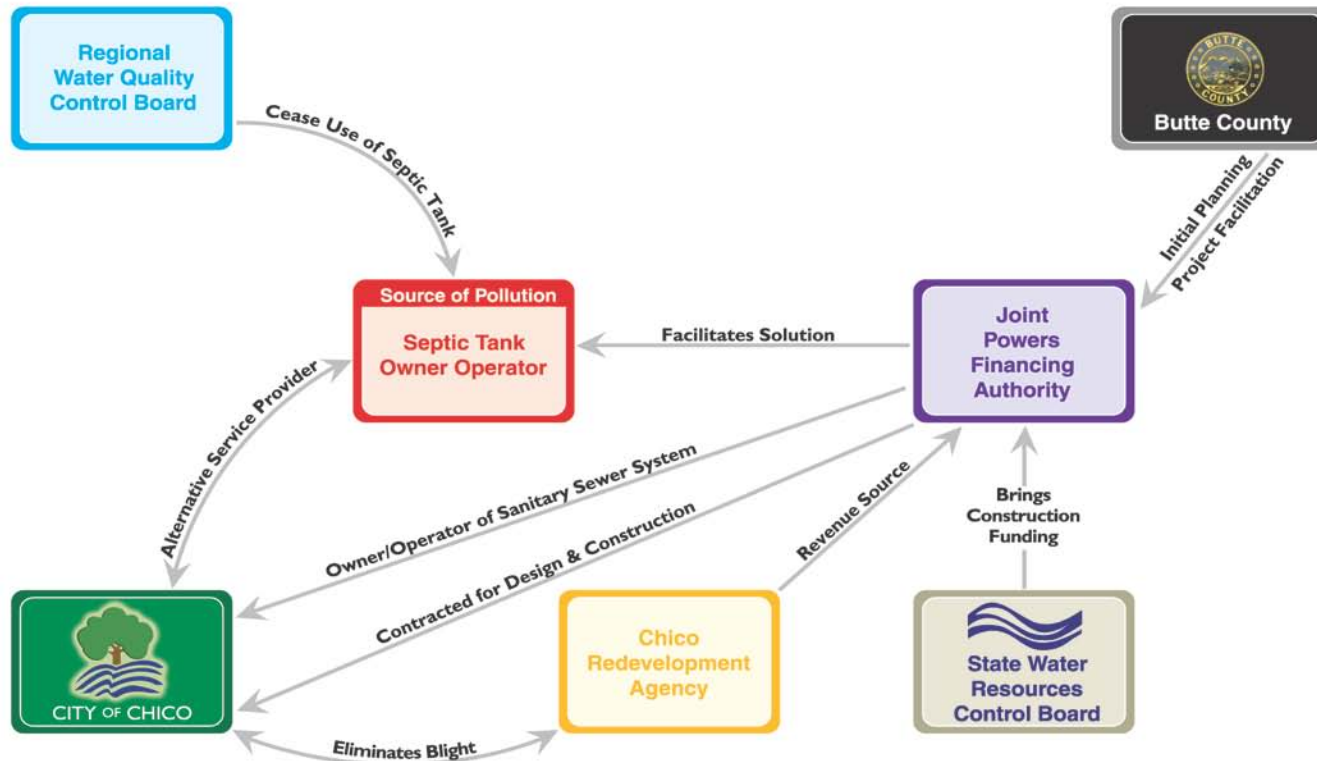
Regional Water Quality Control Board

Cease Use of Septic Tank

BUTTE COUNTY

Butte County

Initial Planning

Project Facilitation

Source of Pollution

Septic Tank Owner Operator

Facilitates Solution

Joint Powers Financing Authority

Alternative Service Provider

Owner/Operator of Sanitary Sewer System

Contracted for Design & Construction

Revenue Source

Brings Construction Funding

CITY OF CHICO

Chico Redevelopment Agency

State Water Resources Control Board

Eliminates Blight